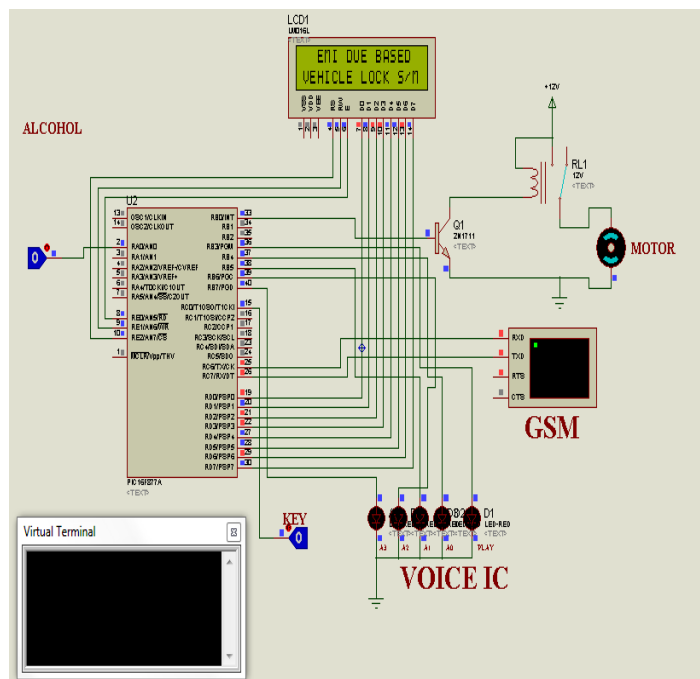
LCD1
LM016L
<TEXT>
EMI DUE BASED
VEHICLE LOCK S/M

VSS VDD VEE RS RW E D0 D1 D2 D3 D4 D5 D6 D7

ALCOHOL

+12V

RL1
12V
<TEXT>

U2
13 OSC1/CLKIN
14 OSC2/CLKOUT
2 RA0/AN0
3 RA1/AN1
4 RA2/AN2/VREF-/CVREF
5 RA3/AN3/VREF+
6 RA4/T0CKI/C1OUT
7 RA5/AN4/SS/C2OUT
8 RE0/AN5/RD
9 RE1/AN6/WR
10 RE2/AN7/CS
1 MCLR/Vpp/THV

RB0/INT 33
RB1 34
RB2 35
RB3/PGM 36
RB4 37
RB5 38
RB6/PGC 39
RB7/PGD 40

RC0/T1OSO/T1CKI 15
RC1/T1OSI/CCP2 16
RC2/CCP1 17
RC3/SCK/SCL 18
RC4/SDI/SDA 23
RC5/SDO 24
RC6/TX/CK 25
RC7/RX/DT 26

RD0/PSP0 19
RD1/PSP1 20
RD2/PSP2 21
RD3/PSP3 22
RD4/PSP4 27
RD5/PSP5 28
RD6/PSP6 29
RD7/PSP7 30

PIC16F877A
<TEXT>

Q1
2N1711
<TEXT>

MOTOR

RXD
TXD
RTS
CTS

GSM

KEY

D8/2 D1
LED-RED
<TEXT>
A3 A2 A1 A0 PLAY

VOICE IC

Virtual Terminal